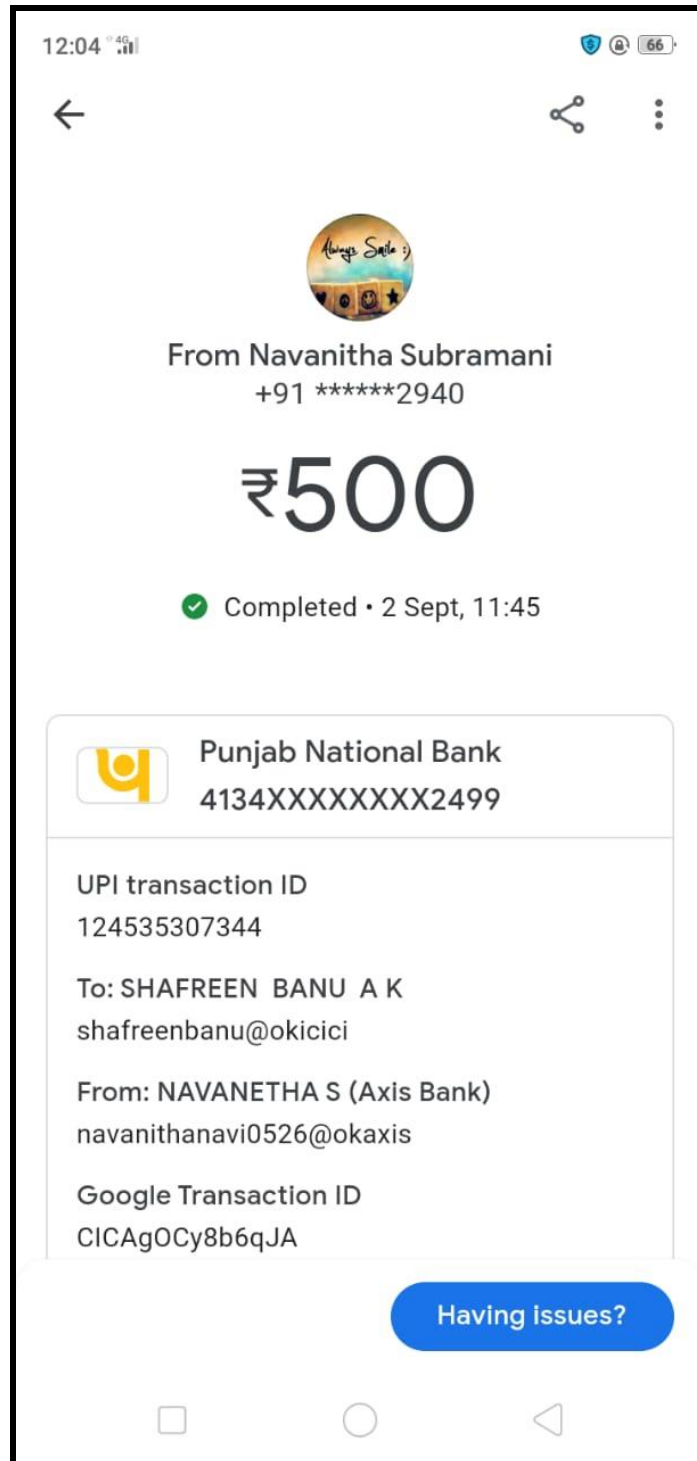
12:04 4G

66

Always Smile :)

From Navanitha Subramani
+91 ******2940

₹500

Completed • 2 Sept, 11:45

Punjab National Bank
4134XXXXXXXX2499

UPI transaction ID
124535307344

To: SHAFREEN BANU A K
shafreenbanu@okicici

From: NAVANETHA S (Axis Bank)
navanithanavi0526@okaxis

Google Transaction ID
CICAgOCy8b6qJA

Having issues?